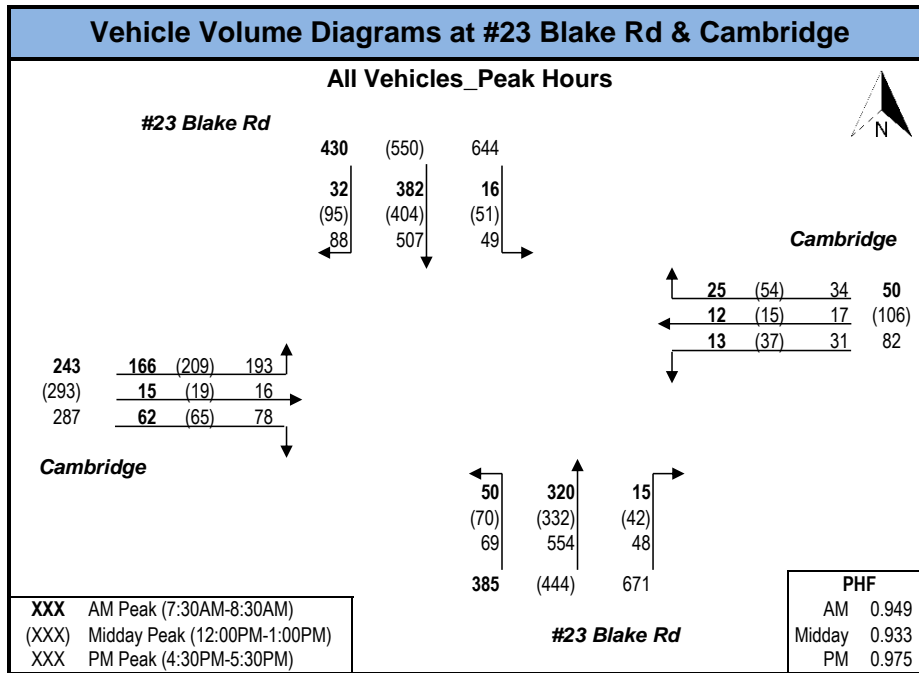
Vehicle Volume Diagrams at #23 Blake Rd & Cambridge

All Vehicles_Peak Hours

N

#23 Blake Rd

430 (550) 644

32 (95) 88

382 (404) 507

16 (51) 49

Cambridge

25 (54) 34

12 (15) 17

13 (37) 31

50 (106) 82

243 (293) 287

166 (209) 193

15 (19) 16

62 (65) 78

Cambridge

50 (70) 69

320 (332) 554

15 (42) 48

385 (444) 671

#23 Blake Rd

XXX AM Peak (7:30AM-8:30AM)
(XXX) Midday Peak (12:00PM-1:00PM)
XXX PM Peak (4:30PM-5:30PM)

| PHF | |
|---|---|
| AM | 0.949 |
| Midday | 0.933 |
| PM | 0.975 |